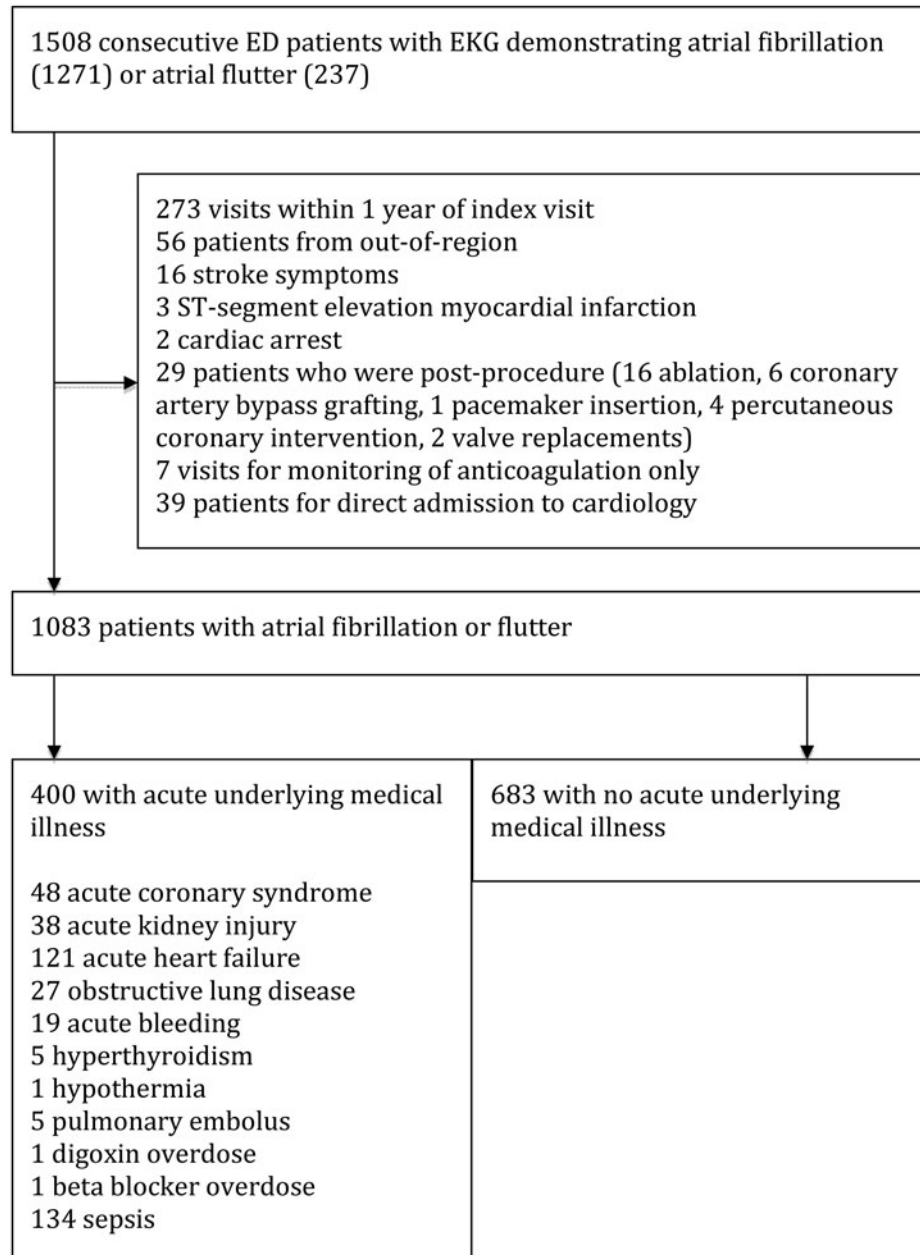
1508 consecutive ED patients with EKG demonstrating atrial fibrillation (1271) or atrial flutter (237)

273 visits within 1 year of index visit
56 patients from out-of-region
16 stroke symptoms
3 ST-segment elevation myocardial infarction
2 cardiac arrest
29 patients who were post-procedure (16 ablation, 6 coronary artery bypass grafting, 1 pacemaker insertion, 4 percutaneous coronary intervention, 2 valve replacements)
7 visits for monitoring of anticoagulation only
39 patients for direct admission to cardiology

1083 patients with atrial fibrillation or flutter

400 with acute underlying medical illness

48 acute coronary syndrome
38 acute kidney injury
121 acute heart failure
27 obstructive lung disease
19 acute bleeding
5 hyperthyroidism
1 hypothermia
5 pulmonary embolus
1 digoxin overdose
1 beta blocker overdose
134 sepsis

683 with no acute underlying medical illness